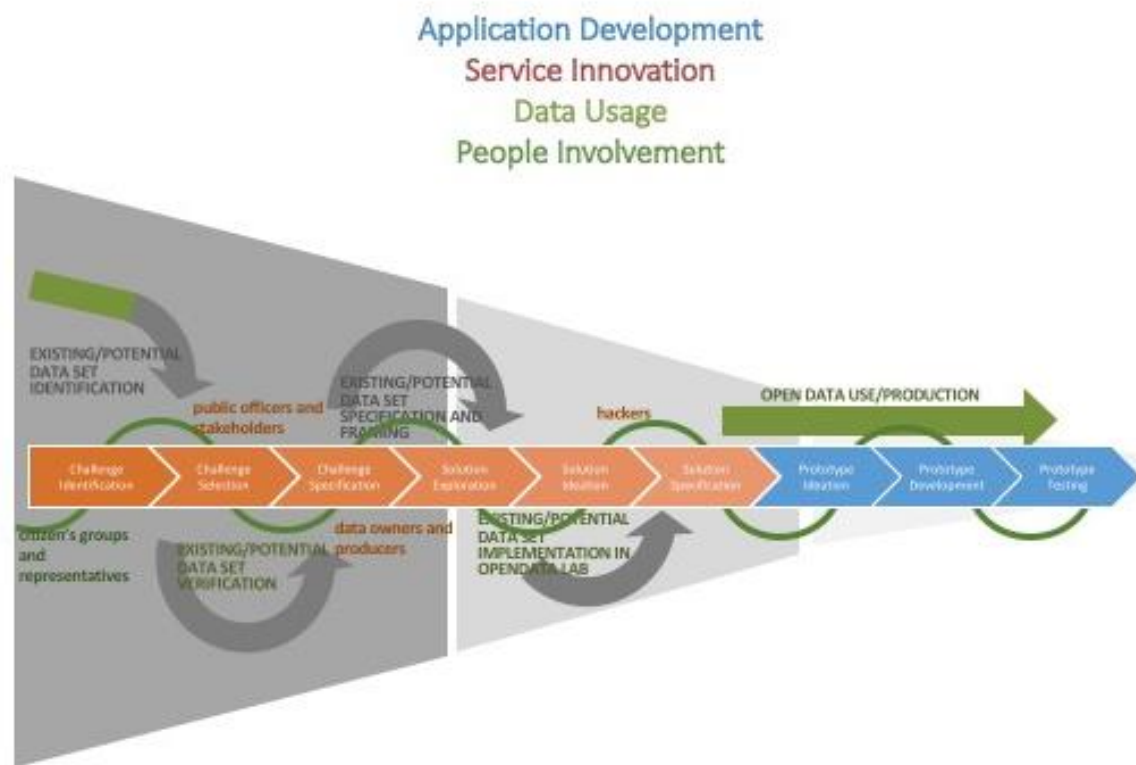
Application Development
Service Innovation
Data Usage
People Involvement

EXISTING/POTENTIAL DATA SET IDENTIFICATION

public officers and stakeholders

EXISTING/POTENTIAL DATA SET SPECIFICATION AND FRAMING

hackers

OPEN DATA USE/PRODUCTION

Challenge Identification

Challenge Selection

Challenge Specification

Solution Exploration

Solution Ideation

Solution Specification

Prototype Ideation

Prototype Development

Prototype Testing

citizen's groups and representatives

EXISTING/POTENTIAL DATA SET VERIFICATION

data owners and producers

EXISTING/POTENTIAL DATA SET IMPLEMENTATION IN OPENDATA LAB